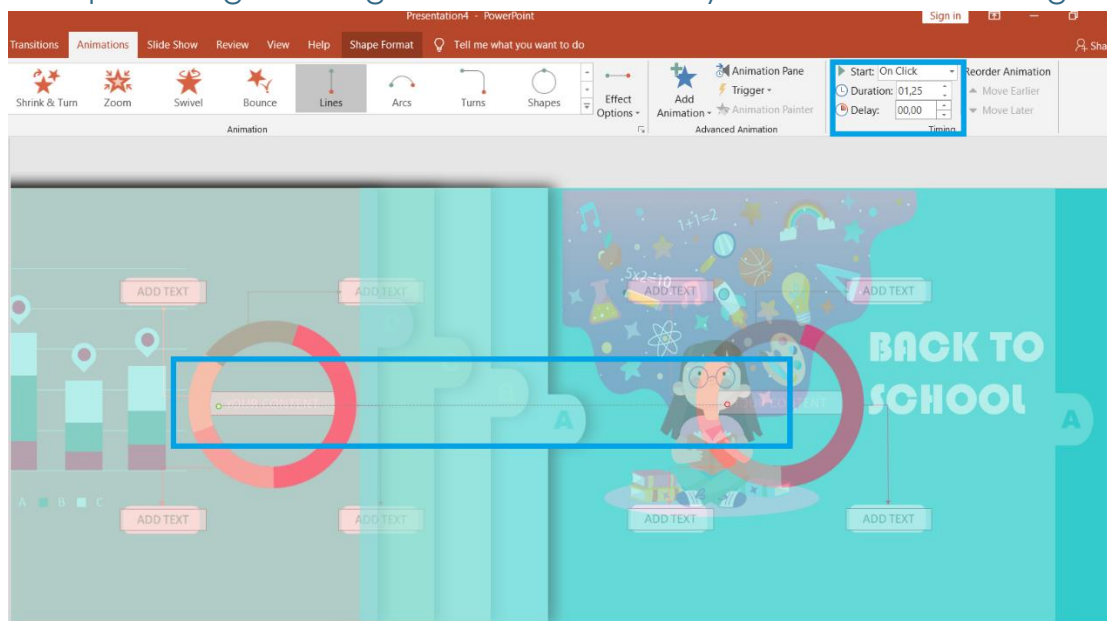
Presentation4 - PowerPoint

Sign in

Transitions Animations Slide Show Review View Help Shape Format Tell me what you want to do

Sha

Shrink & Turn Zoom Swivel Bounce Lines Arcs Turns Shapes

Effect Options

Animation

Add Animation

Animation Pane

Trigger

Animation Painter

Advanced Animation

Start: On Click

Duration: 01,25

Delay: 00,00

Timing

Reorder Animation

Move Earlier

Move Later

ADD TEXT

ADD TEXT

ADD TEXT

ADD TEXT

A B C

ADD TEXT

ADD TEXT

ADD TEXT

ADD TEXT

A

A

BACK TO SCHOOL

$1+1=2$

$5\times2=10$